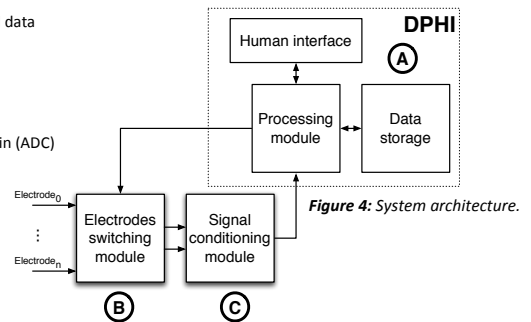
data

in (ADC)

DPHI

Human interface

A

Processing module

Data storage

Electrode$_0$

⋮

Electrode$_n$

Electrodes switching module

Signal conditioning module

Figure 4: System architecture.

B

C